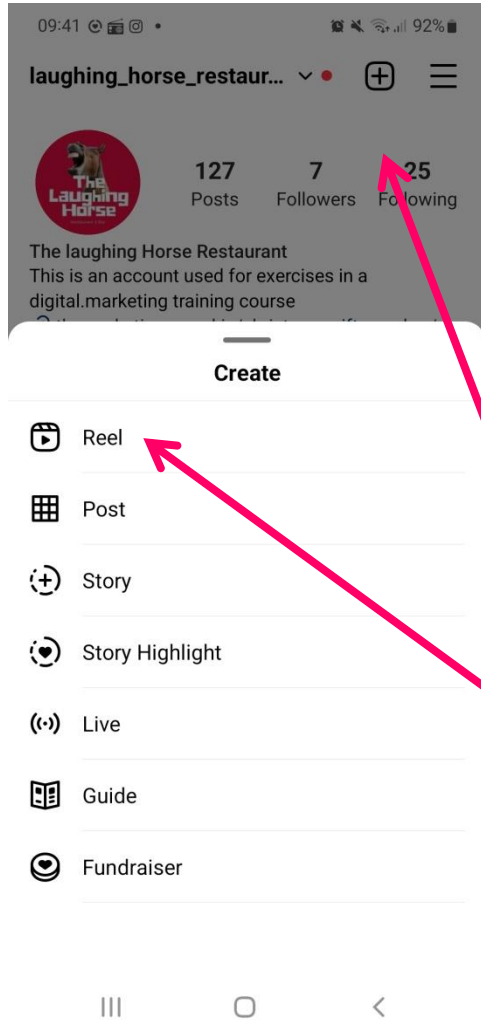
09:41 92%

laughing_horse_restaurant...

The Laughing Horse

127 Posts

7 Followers

25 Following

The laughing Horse Restaurant
This is an account used for exercises in a digital.marketing training course

Create

Reel

Post

Story

Story Highlight

Live

Guide

Fundraiser